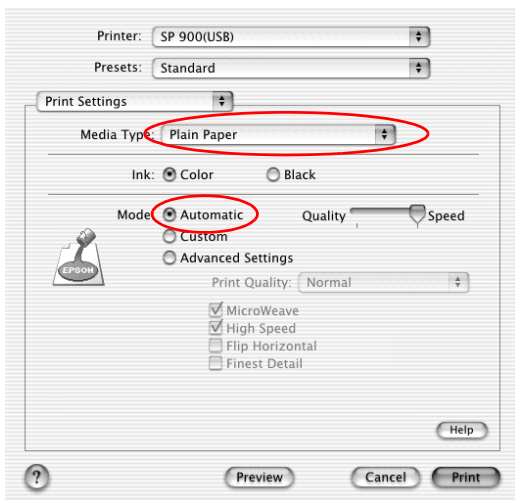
Printer: SP 900(USB)

Presets: Standard

Print Settings

Media Type: Plain Paper

Ink: Color Black

Mode: Automatic Quality Speed

Custom

Advanced Settings

EPSON

Print Quality: Normal

MicroWeave

High Speed

Flip Horizontal

Finest Detail

Help

?

Preview

Cancel

Print